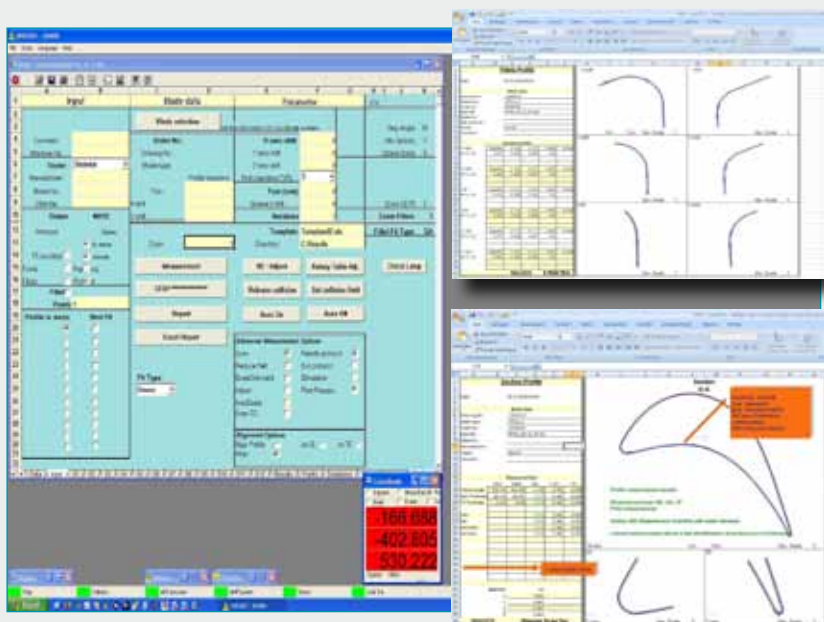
Input

Blade data

Parameter

Blade selection

Order No.

Drawing No.

Template

Measurement

Report

Excel Report

Retract collision

Set collision limit

Auto On

Auto Off

Fit Type

Alignment Options

-166.688

-402.605

-530.222

Start

Section Profile

Section